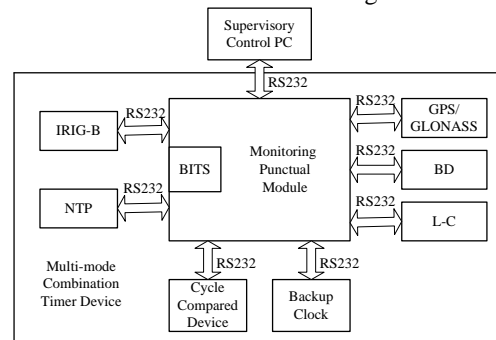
Supervisory Control PC

RS232

IRIG-B

RS232

BITS

Monitoring Punctual Module

RS232

GPS/ GLONASS

RS232

BD

NTP

RS232

RS232

L-C

Multi-mode Combination Timer Device

RS232

RS232

Cycle Compared Device

Backup Clock